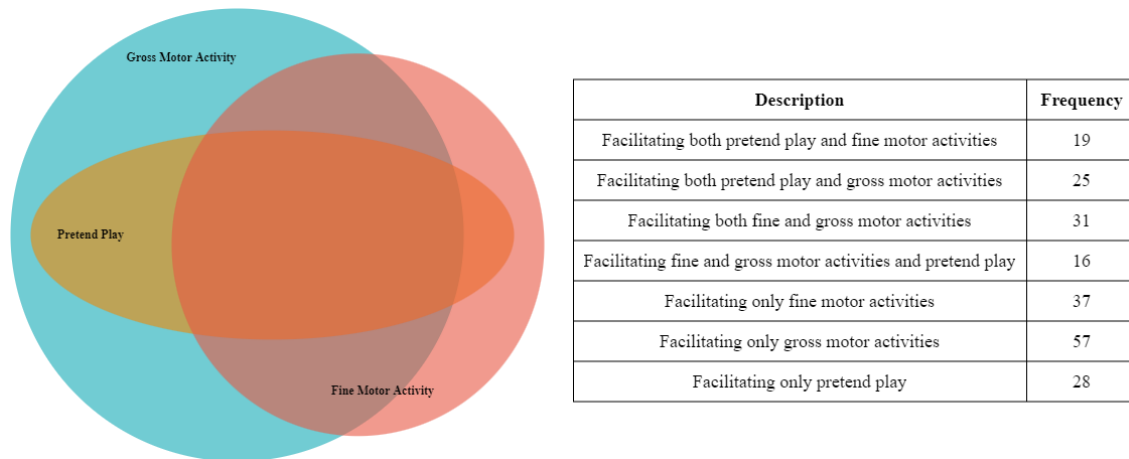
Gross Motor Activity

Pretend Play

Fine Motor Activity

| Description | Frequency |
|---|---|
| Facilitating both pretend play and fine motor activities | 19 |
| Facilitating both pretend play and gross motor activities | 25 |
| Facilitating both fine and gross motor activities | 31 |
| Facilitating fine and gross motor activities and pretend play | 16 |
| Facilitating only fine motor activities | 37 |
| Facilitating only gross motor activities | 57 |
| Facilitating only pretend play | 28 |